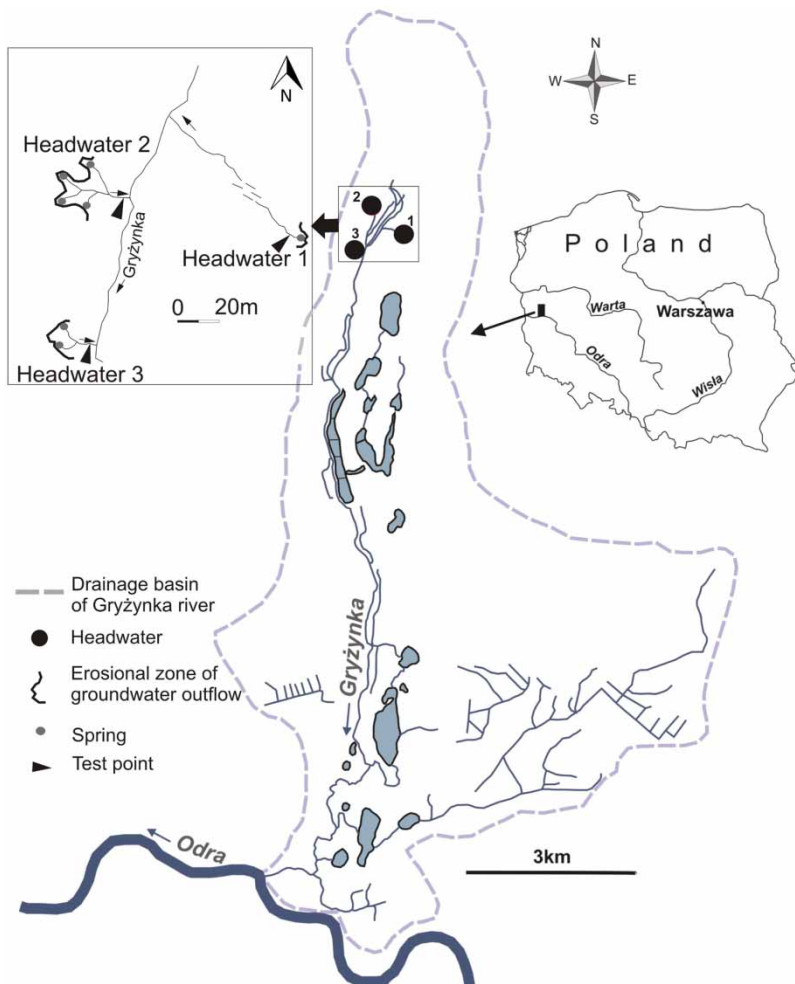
N

Headwater 2

Gryżynka

Headwater 1

0 20m

Headwater 3

2
1
3

N
W E
S

Poland

Warta
Warszawa
Odra
Wisła

Drainage basin of Gryżynka river

Headwater

Erosional zone of groundwater outflow

Spring

Test point

Gryżynka

Odra

3km